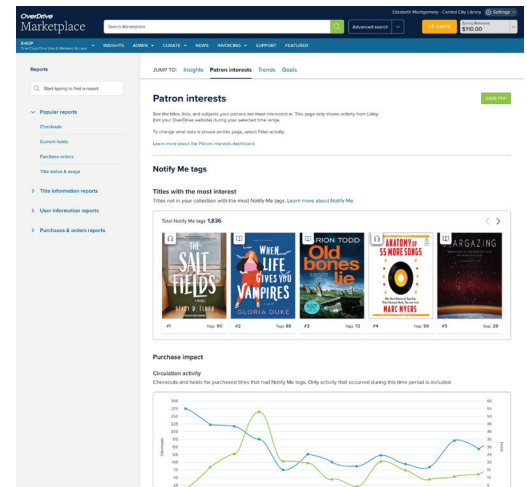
OverDrive Marketplace

Search Marketplace

Advanced search

Elizabeth Montgomery - Central City Library

Settings

17 CARTS

Spring Releases $110.00

SHOP

INSIGHTS

ADMIN

CURATE

NEWS

INVOICING

SUPPORT

FEATURED

Reports

Start typing to find a report

Popular reports

Checkouts

Current holds

Purchase orders

Title status & usage

Title information reports

User information reports

Purchases & orders reports

JUMP TO: Insights Patron interests Trends Goals

Patron interests

SAVE PDF

See the titles, lists, and subjects your patrons are most interested in. This page only shows activity from Libby and your OverDrive websites during your selected time range.

To change what data is shown on this page, select Filter activity.

Learn more about the Patron interests dashboard.

Notify Me tags

Titles with the most interest

Titles not in your collection with the most Notify Me tags. Learn more about Notify Me.

Total Notify Me tags 1,836

THE SALT FIELDS

WHEN LIFE GIVES YOU VAMPIRES GLORIA DUKE

RION TODD Old bones lie

ANATOMY OF 55 MORE SONGS MARC MYERS

ARGAZING

#1 Tags 90

#2 Tags 88

#3 Tags 72

#4 Tags 56

#5 Tags 28

Purchase impact

Circulation activity

Checkouts and holds for purchased titles that had Notify Me tags. Only activity that occurred during this time period is included.

300

275

250

225

200

175

150

125

100

75

50

25

60

55

50

45

40

35

30

25

20

15

10

5

Checkouts

Holds